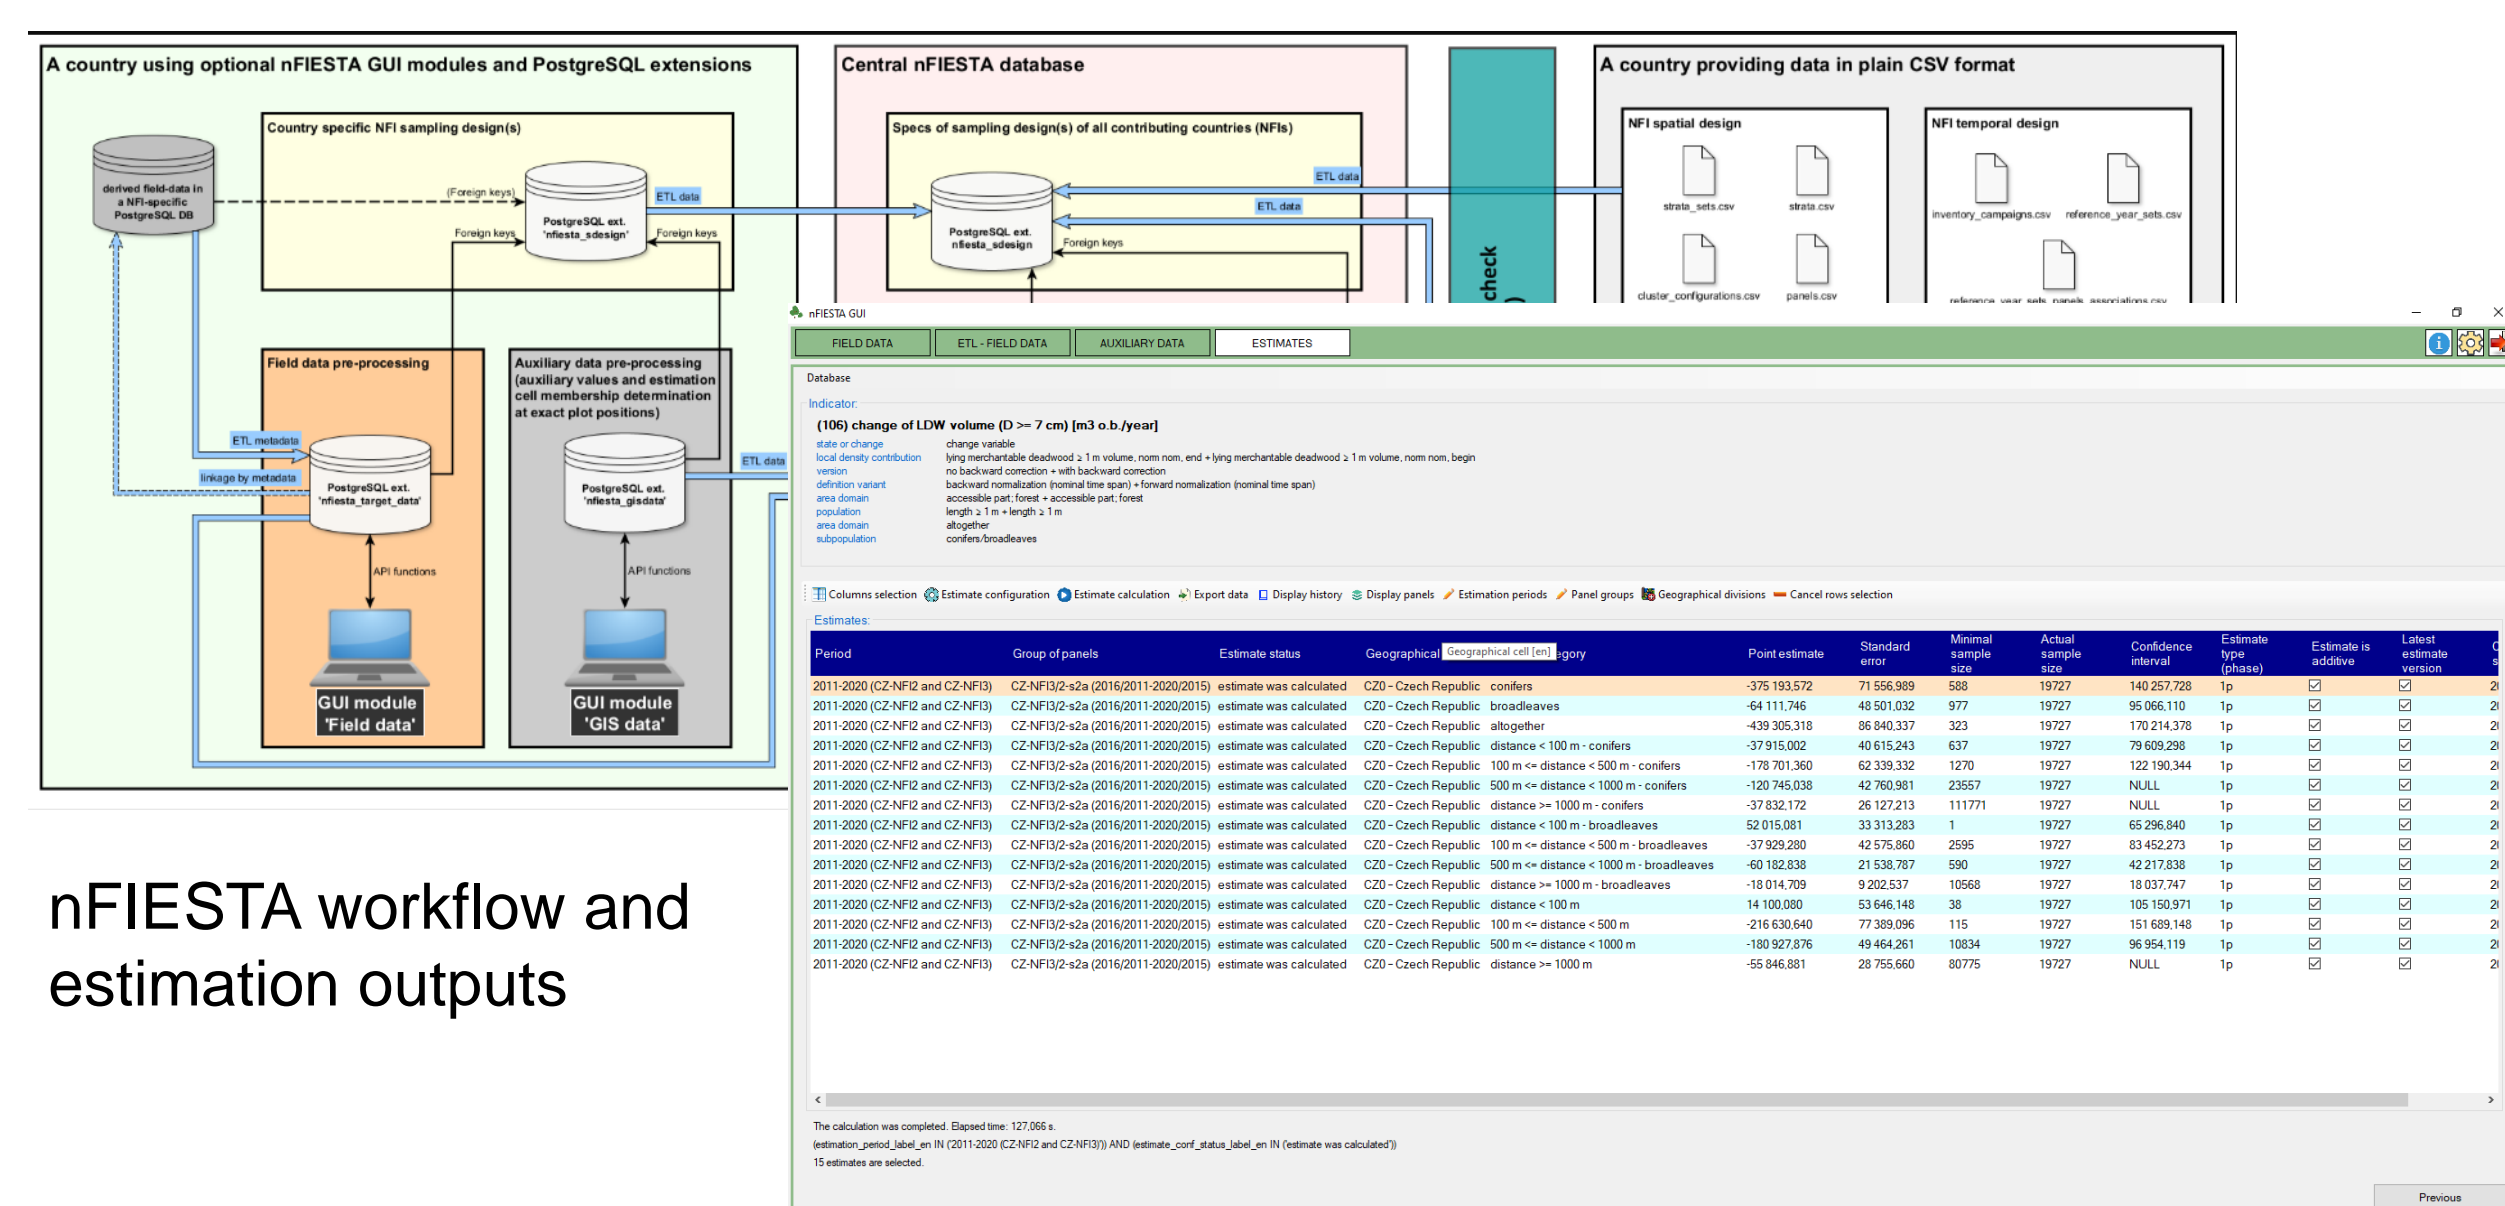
A country using optional nFIESTA GUI modules and PostgreSQL extensions

Country specific NFI sampling design(s)

derived field-data in a NFI-specific PostgreSQL DB

(Foreign keys)

PostgreSQL ext. 'nfiesta_sdesign'

ETL data

Foreign keys

Foreign keys

Field data pre-processing

Auxiliary data pre-processing (auxiliary values and estimation cell membership determination at exact plot positions)

ETL metadata

linkage by metadata

PostgreSQL ext. 'nfiesta_target_data'

PostgreSQL ext. 'nfiesta_gisdata'

ETL data

API functions

API functions

GUI module 'Field data'

GUI module 'GIS data'

Central nFIESTA database

Specs of sampling design(s) of all contributing countries (NFIs)

ETL data

ETL data

PostgreSQL ext. nfiesta_sdesign

Foreign keys

check

A country providing data in plain CSV format

NFI spatial design

strata_sets.csv

strata.csv

cluster_configurations.csv

panels.csv

NFI temporal design

inventory_campaigns.csv

reference_year_sets.csv

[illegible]

nFIESTA workflow and estimation outputs

nFIESTA GUI

FIELD DATA | ETL - FIELD DATA | AUXILIARY DATA | ESTIMATES

Database

Indicator:

(106) change of LDW volume (D >= 7 cm) [m3 o.b./year]

state or change | change variable
local density contribution | lying merchantable deadwood ≥ 1 m volume, norm nom, end + lying merchantable deadwood ≥ 1 m volume, norm nom, begin
version | no backward correction + with backward correction
definition variant | backward normalization (nominal time span) + forward normalization (nominal time span)
area domain | accessible part; forest + accessible part; forest
population | length ≥ 1 m + length ≥ 1 m
area domain | altogether
subpopulation | conifers/broadleaves

Columns selection | Estimate configuration | Estimate calculation | Export data | Display history | Display panels | Estimation periods | Panel groups | Geographical divisions | Cancel rows selection

Estimates:

| Period | Group of panels | Estimate status | Geographical Geographical cell [en] | egory | Point estimate | Standard error | Minimal sample size | Actual sample size | Confidence interval | Estimate type (phase) | Estimate is additive | Latest estimate version |
|---|---|---|---|---|---|---|---|---|---|---|---|---|
| 2011-2020 (CZ-NFI2 and CZ-NFI3) | CZ-NFI3/2-s2a (2016/2011-2020/2015) | estimate was calculated | CZ0 - Czech Republic | conifers | -375 193,572 | 71 556,989 | 588 | 19727 | 140 257,728 | 1p | ☑ | ☑ |
| 2011-2020 (CZ-NFI2 and CZ-NFI3) | CZ-NFI3/2-s2a (2016/2011-2020/2015) | estimate was calculated | CZ0 - Czech Republic | broadleaves | -64 111,746 | 48 501,032 | 977 | 19727 | 95 066,110 | 1p | ☑ | ☑ |
| 2011-2020 (CZ-NFI2 and CZ-NFI3) | CZ-NFI3/2-s2a (2016/2011-2020/2015) | estimate was calculated | CZ0 - Czech Republic | altogether | -439 305,318 | 86 840,337 | 323 | 19727 | 170 214,378 | 1p | ☑ | ☑ |
| 2011-2020 (CZ-NFI2 and CZ-NFI3) | CZ-NFI3/2-s2a (2016/2011-2020/2015) | estimate was calculated | CZ0 - Czech Republic | distance < 100 m - conifers | -37 915,002 | 40 615,243 | 637 | 19727 | 79 609,298 | 1p | ☑ | ☑ |
| 2011-2020 (CZ-NFI2 and CZ-NFI3) | CZ-NFI3/2-s2a (2016/2011-2020/2015) | estimate was calculated | CZ0 - Czech Republic | 100 m <= distance < 500 m - conifers | -178 701,360 | 62 339,332 | 1270 | 19727 | 122 190,344 | 1p | ☑ | ☑ |
| 2011-2020 (CZ-NFI2 and CZ-NFI3) | CZ-NFI3/2-s2a (2016/2011-2020/2015) | estimate was calculated | CZ0 - Czech Republic | 500 m <= distance < 1000 m - conifers | -120 745,038 | 42 760,981 | 23557 | 19727 | NULL | 1p | ☑ | ☑ |
| 2011-2020 (CZ-NFI2 and CZ-NFI3) | CZ-NFI3/2-s2a (2016/2011-2020/2015) | estimate was calculated | CZ0 - Czech Republic | distance >= 1000 m - conifers | -37 832,172 | 26 127,213 | 111771 | 19727 | NULL | 1p | ☑ | ☑ |
| 2011-2020 (CZ-NFI2 and CZ-NFI3) | CZ-NFI3/2-s2a (2016/2011-2020/2015) | estimate was calculated | CZ0 - Czech Republic | distance < 100 m - broadleaves | 52 015,081 | 33 313,283 | 1 | 19727 | 65 296,840 | 1p | ☑ | ☑ |
| 2011-2020 (CZ-NFI2 and CZ-NFI3) | CZ-NFI3/2-s2a (2016/2011-2020/2015) | estimate was calculated | CZ0 - Czech Republic | 100 m <= distance < 500 m - broadleaves | -37 929,280 | 42 575,860 | 2595 | 19727 | 83 452,273 | 1p | ☑ | ☑ |
| 2011-2020 (CZ-NFI2 and CZ-NFI3) | CZ-NFI3/2-s2a (2016/2011-2020/2015) | estimate was calculated | CZ0 - Czech Republic | 500 m <= distance < 1000 m - broadleaves | -60 182,838 | 21 538,787 | 590 | 19727 | 42 217,838 | 1p | ☑ | ☑ |
| 2011-2020 (CZ-NFI2 and CZ-NFI3) | CZ-NFI3/2-s2a (2016/2011-2020/2015) | estimate was calculated | CZ0 - Czech Republic | distance >= 1000 m - broadleaves | -18 014,709 | 9 202,537 | 10568 | 19727 | 18 037,747 | 1p | ☑ | ☑ |
| 2011-2020 (CZ-NFI2 and CZ-NFI3) | CZ-NFI3/2-s2a (2016/2011-2020/2015) | estimate was calculated | CZ0 - Czech Republic | distance < 100 m | 14 100,080 | 53 646,148 | 38 | 19727 | 105 150,971 | 1p | ☑ | ☑ |
| 2011-2020 (CZ-NFI2 and CZ-NFI3) | CZ-NFI3/2-s2a (2016/2011-2020/2015) | estimate was calculated | CZ0 - Czech Republic | 100 m <= distance < 500 m | -216 630,640 | 77 389,096 | 115 | 19727 | 151 689,148 | 1p | ☑ | ☑ |
| 2011-2020 (CZ-NFI2 and CZ-NFI3) | CZ-NFI3/2-s2a (2016/2011-2020/2015) | estimate was calculated | CZ0 - Czech Republic | 500 m <= distance < 1000 m | -180 927,876 | 49 464,261 | 10834 | 19727 | 96 954,119 | 1p | ☑ | ☑ |
| 2011-2020 (CZ-NFI2 and CZ-NFI3) | CZ-NFI3/2-s2a (2016/2011-2020/2015) | estimate was calculated | CZ0 - Czech Republic | distance >= 1000 m | -55 846,881 | 28 755,660 | 80775 | 19727 | NULL | 1p | ☑ | ☑ |

The calculation was completed. Elapsed time: 127,066 s.
(estimation_period_label_en IN ('2011-2020 (CZ-NFI2 and CZ-NFI3)')) AND (estimate_conf_status_label_en IN ('estimate was calculated'))
15 estimates are selected.

Previous